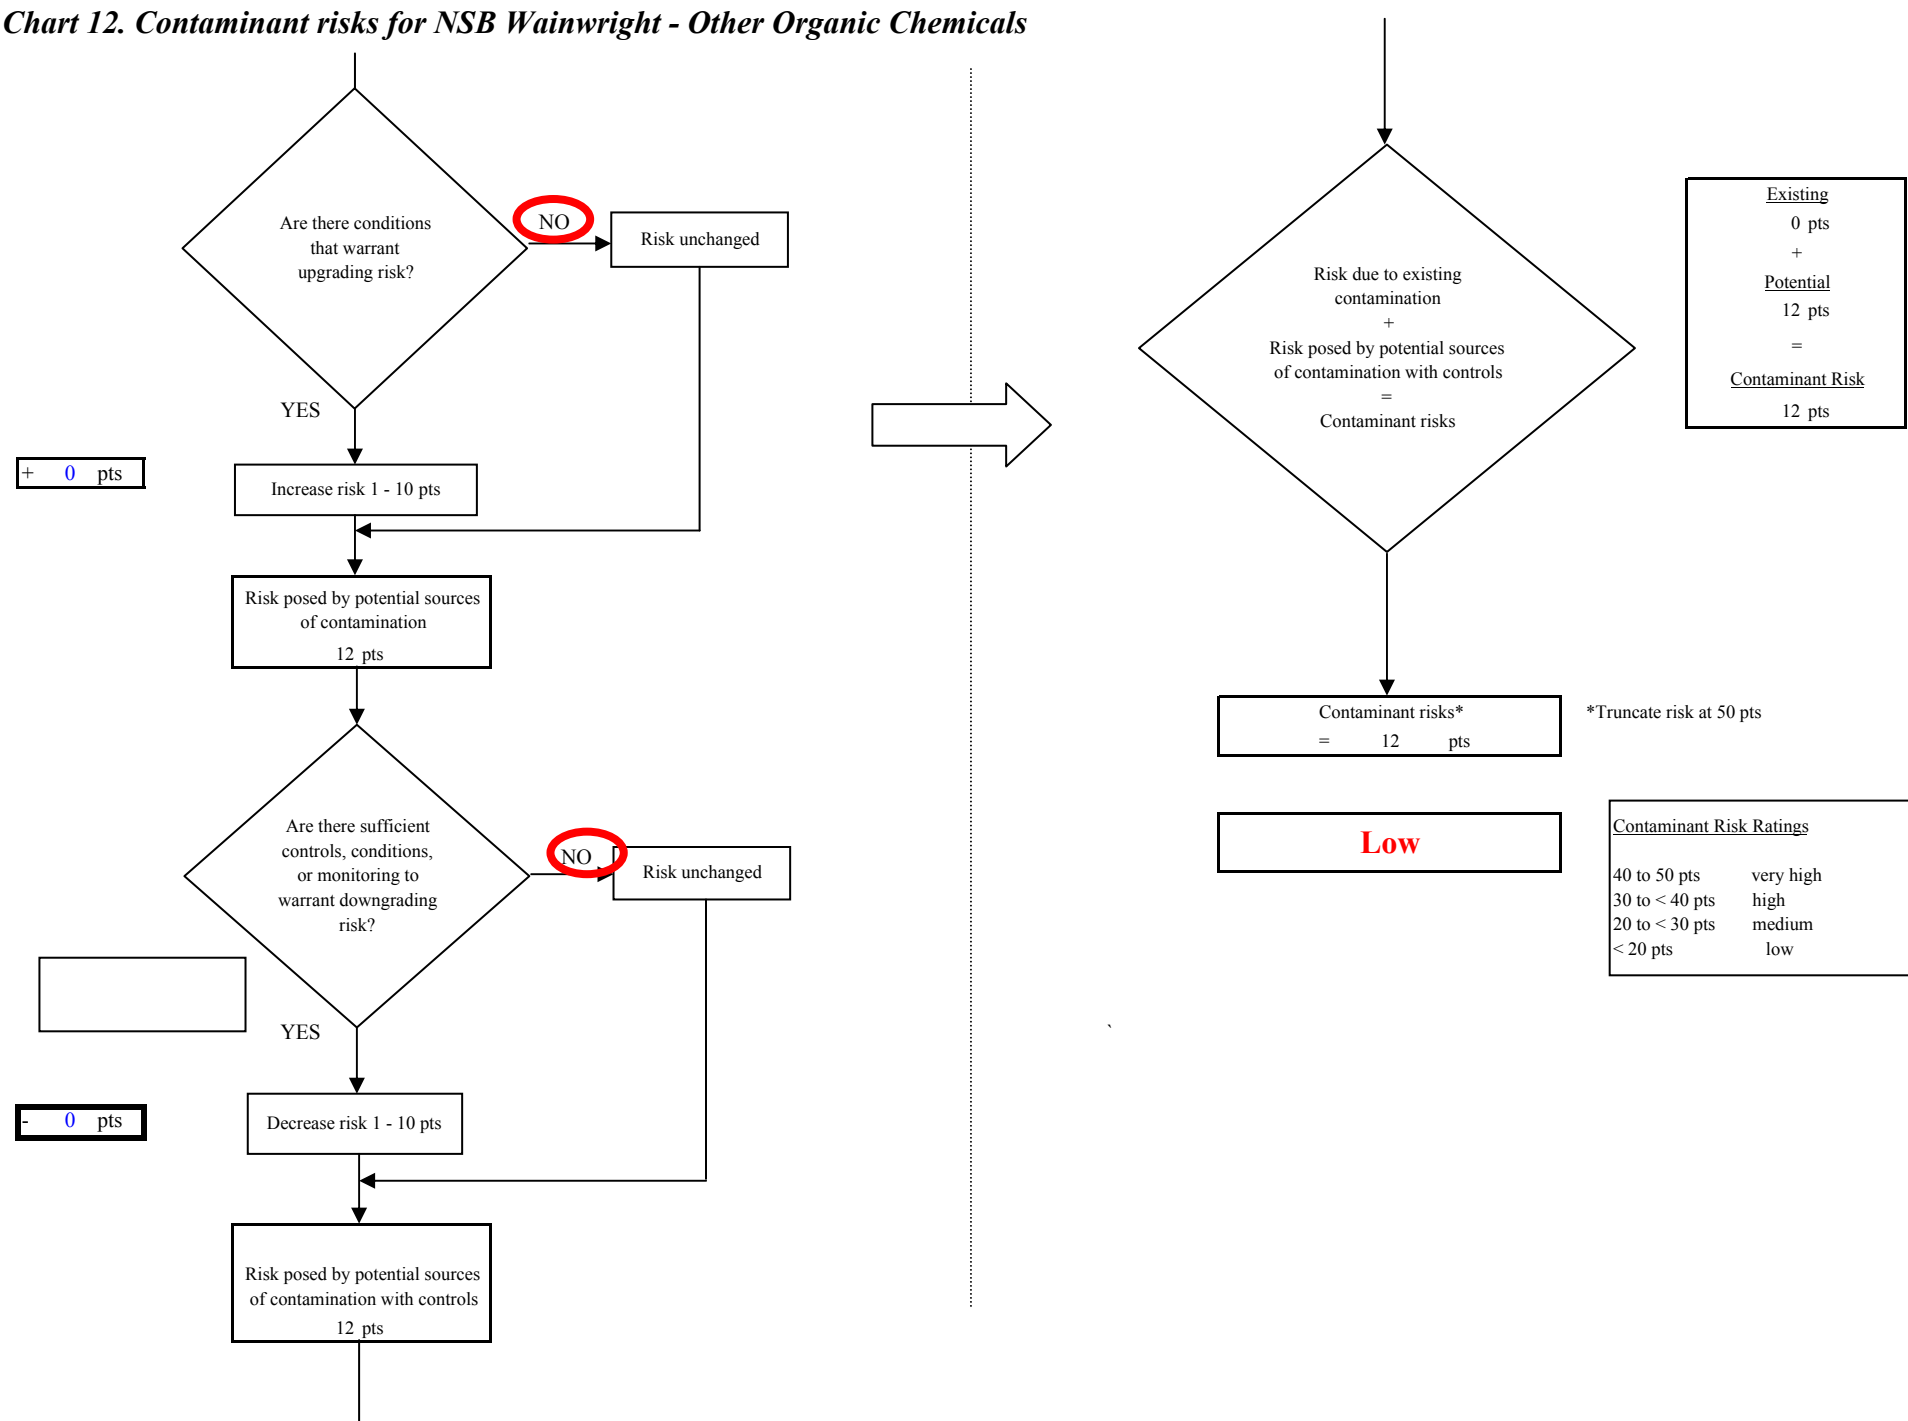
Chart 12. Contaminant risks for NSB Wainwright - Other Organic Chemicals

Are there conditions that warrant upgrading risk?

NO

Risk unchanged

YES

+ 0 pts

Increase risk 1 - 10 pts

Risk posed by potential sources of contamination

12 pts

Are there sufficient controls, conditions, or monitoring to warrant downgrading risk?

NO

Risk unchanged

YES

- 0 pts

Decrease risk 1 - 10 pts

Risk posed by potential sources of contamination with controls

12 pts

Risk due to existing contamination
+
Risk posed by potential sources of contamination with controls
=
Contaminant risks

Existing
0 pts
+
Potential
12 pts
=
Contaminant Risk
12 pts

Contaminant risks*
= 12 pts

*Truncate risk at 50 pts

Low

Contaminant Risk Ratings

| | |
|---|---|
| 40 to 50 pts | very high |
| 30 to < 40 pts | high |
| 20 to < 30 pts | medium |
| < 20 pts | low |